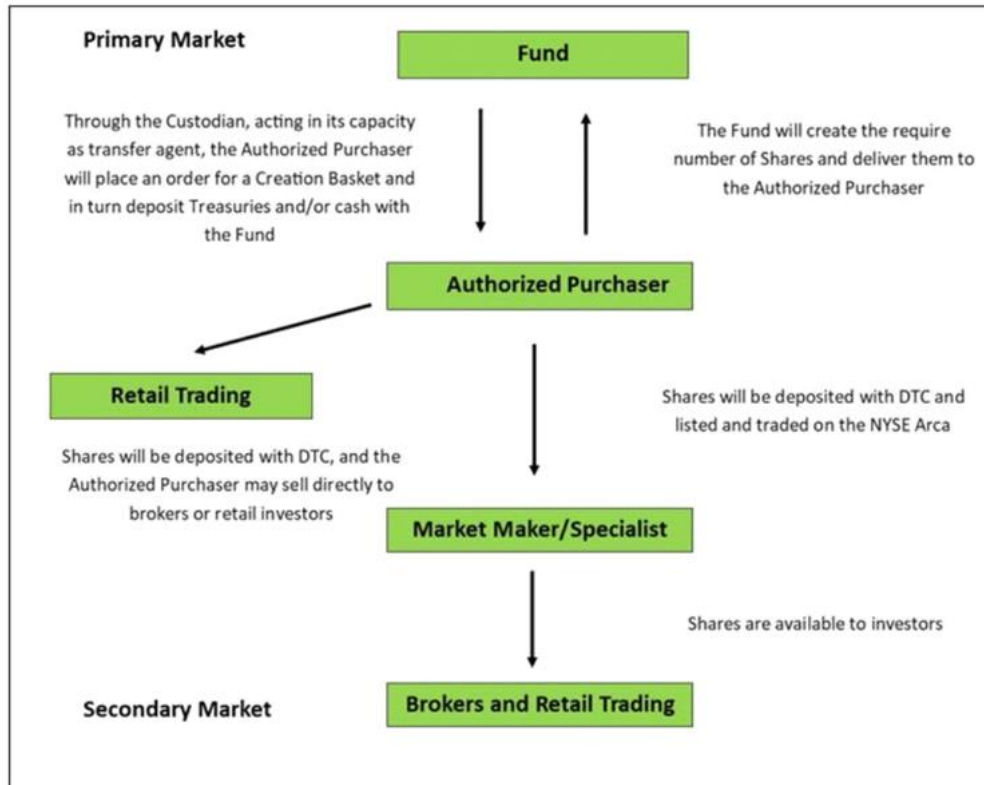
Primary Market

Fund

Through the Custodian, acting in its capacity as transfer agent, the Authorized Purchaser will place an order for a Creation Basket and in turn deposit Treasuries and/or cash with the Fund

The Fund will create the require number of Shares and deliver them to the Authorized Purchaser

Authorized Purchaser

Retail Trading

Shares will be deposited with DTC, and the Authorized Purchaser may sell directly to brokers or retail investors

Shares will be deposited with DTC and listed and traded on the NYSE Arca

Market Maker/Specialist

Shares are available to investors

Secondary Market

Brokers and Retail Trading